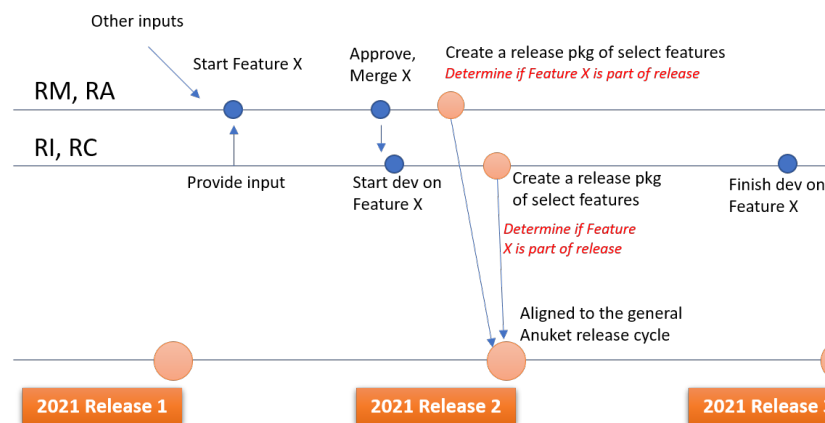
Other inputs

Start Feature X

Approve, Merge X

Create a release pkg of select features

*Determine if Feature X is part of release*

RM, RA

RI, RC

Provide input

Start dev on Feature X

Create a release pkg of select features

*Determine if Feature X is part of release*

Finish dev on Feature X

Aligned to the general Anuket release cycle

2021 Release 1

2021 Release 2

2021 Release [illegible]